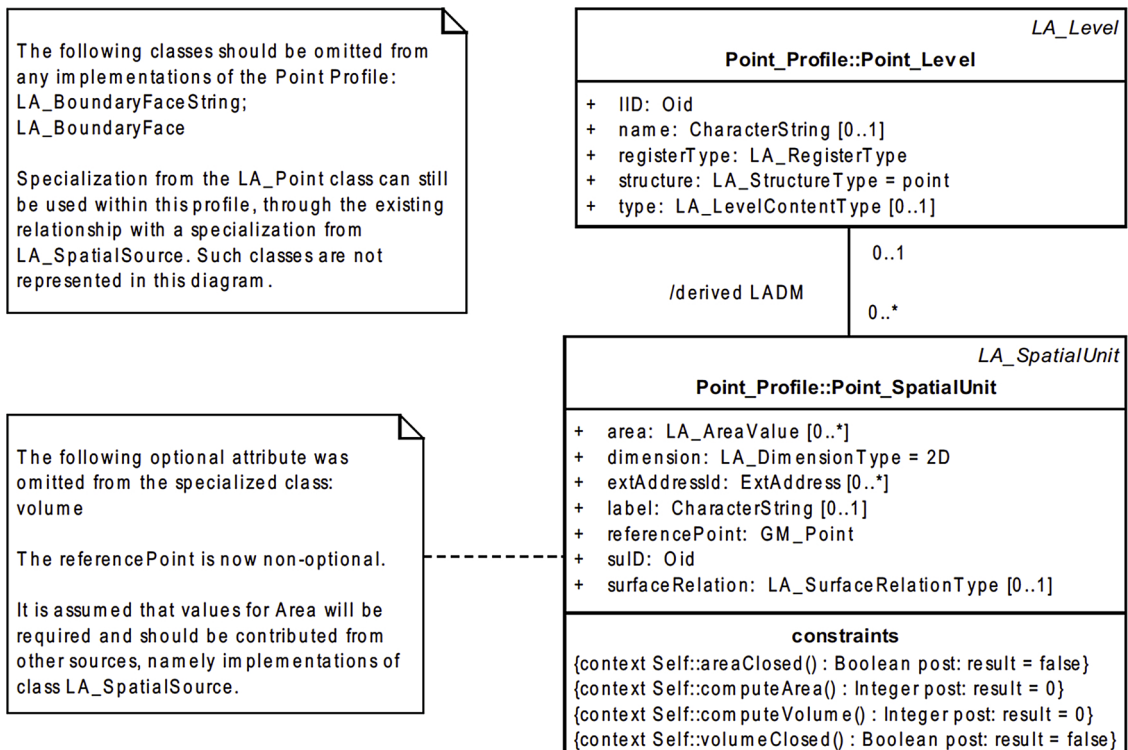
The following classes should be omitted from any implementations of the Point Profile:
LA_BoundaryFaceString;
LA_BoundaryFace

Specialization from the LA_Point class can still be used within this profile, through the existing relationship with a specialization from LA_SpatialSource. Such classes are not represented in this diagram.

LA_Level
**Point_Profile::Point_Level**

+ lID: Oid
+ name: CharacterString [0..1]
+ registerType: LA_RegisterType
+ structure: LA_StructureType = point
+ type: LA_LevelContentType [0..1]

0..1

/derived LADM

0..*

LA_SpatialUnit
**Point_Profile::Point_SpatialUnit**

+ area: LA_AreaValue [0..*]
+ dimension: LA_DimensionType = 2D
+ extAddressId: ExtAddress [0..*]
+ label: CharacterString [0..1]
+ referencePoint: GM_Point
+ suID: Oid
+ surfaceRelation: LA_SurfaceRelationType [0..1]

**constraints**
{context Self::areaClosed() : Boolean post: result = false}
{context Self::computeArea() : Integer post: result = 0}
{context Self::computeVolume() : Integer post: result = 0}
{context Self::volumeClosed() : Boolean post: result = false}

The following optional attribute was omitted from the specialized class:
volume

The referencePoint is now non-optional.

It is assumed that values for Area will be required and should be contributed from other sources, namely implementations of class LA_SpatialSource.